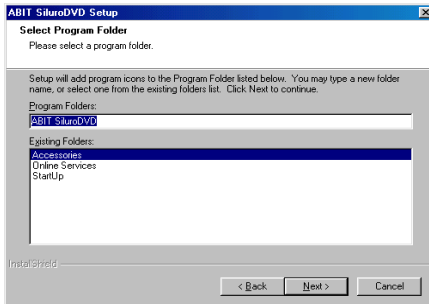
ABIT SiluroDVD Setup

Select Program Folder

Please select a program folder.

Setup will add program icons to the Program Folder listed below. You may type a new folder name, or select one from the existing folders list. Click Next to continue.

Program Folders:

ABIT SiluroDVD

Existing Folders:

Accessories
Online Services
StartUp

InstallShield

< Back

Next >

Cancel